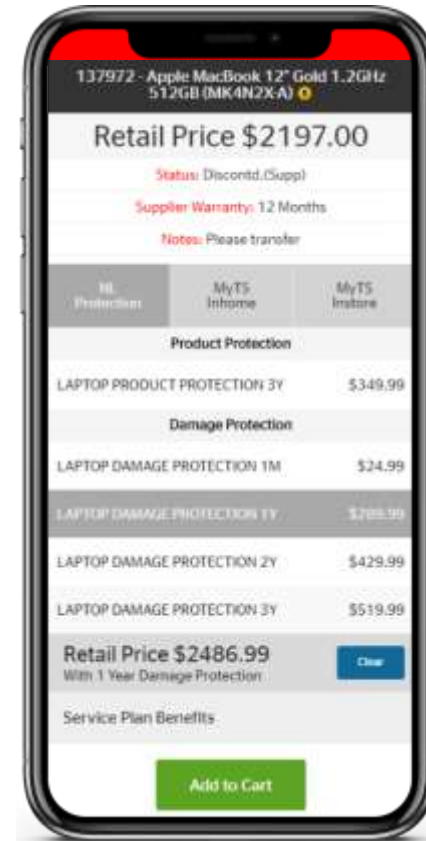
137972 - Apple MacBook 12" Gold 1.2GHz 512GB (MK4N2X-A)

Retail Price $2197.00

Status: Discontd.(Supp)

Supplier Warranty: 12 Months

Notes: Please transfer

| HL Protection | MyTS Inhome | MyTS Instore |
|---|---|---|

Product Protection

| LAPTOP PRODUCT PROTECTION 3Y | $349.99 |
|---|---|

Damage Protection

| LAPTOP DAMAGE PROTECTION 1M | $24.99 |
|---|---|
| LAPTOP DAMAGE PROTECTION 1Y | $289.99 |
| LAPTOP DAMAGE PROTECTION 2Y | $429.99 |
| LAPTOP DAMAGE PROTECTION 3Y | $519.99 |

Retail Price $2486.99
With 1 Year Damage Protection

Clear

Service Plan Benefits

Add to Cart